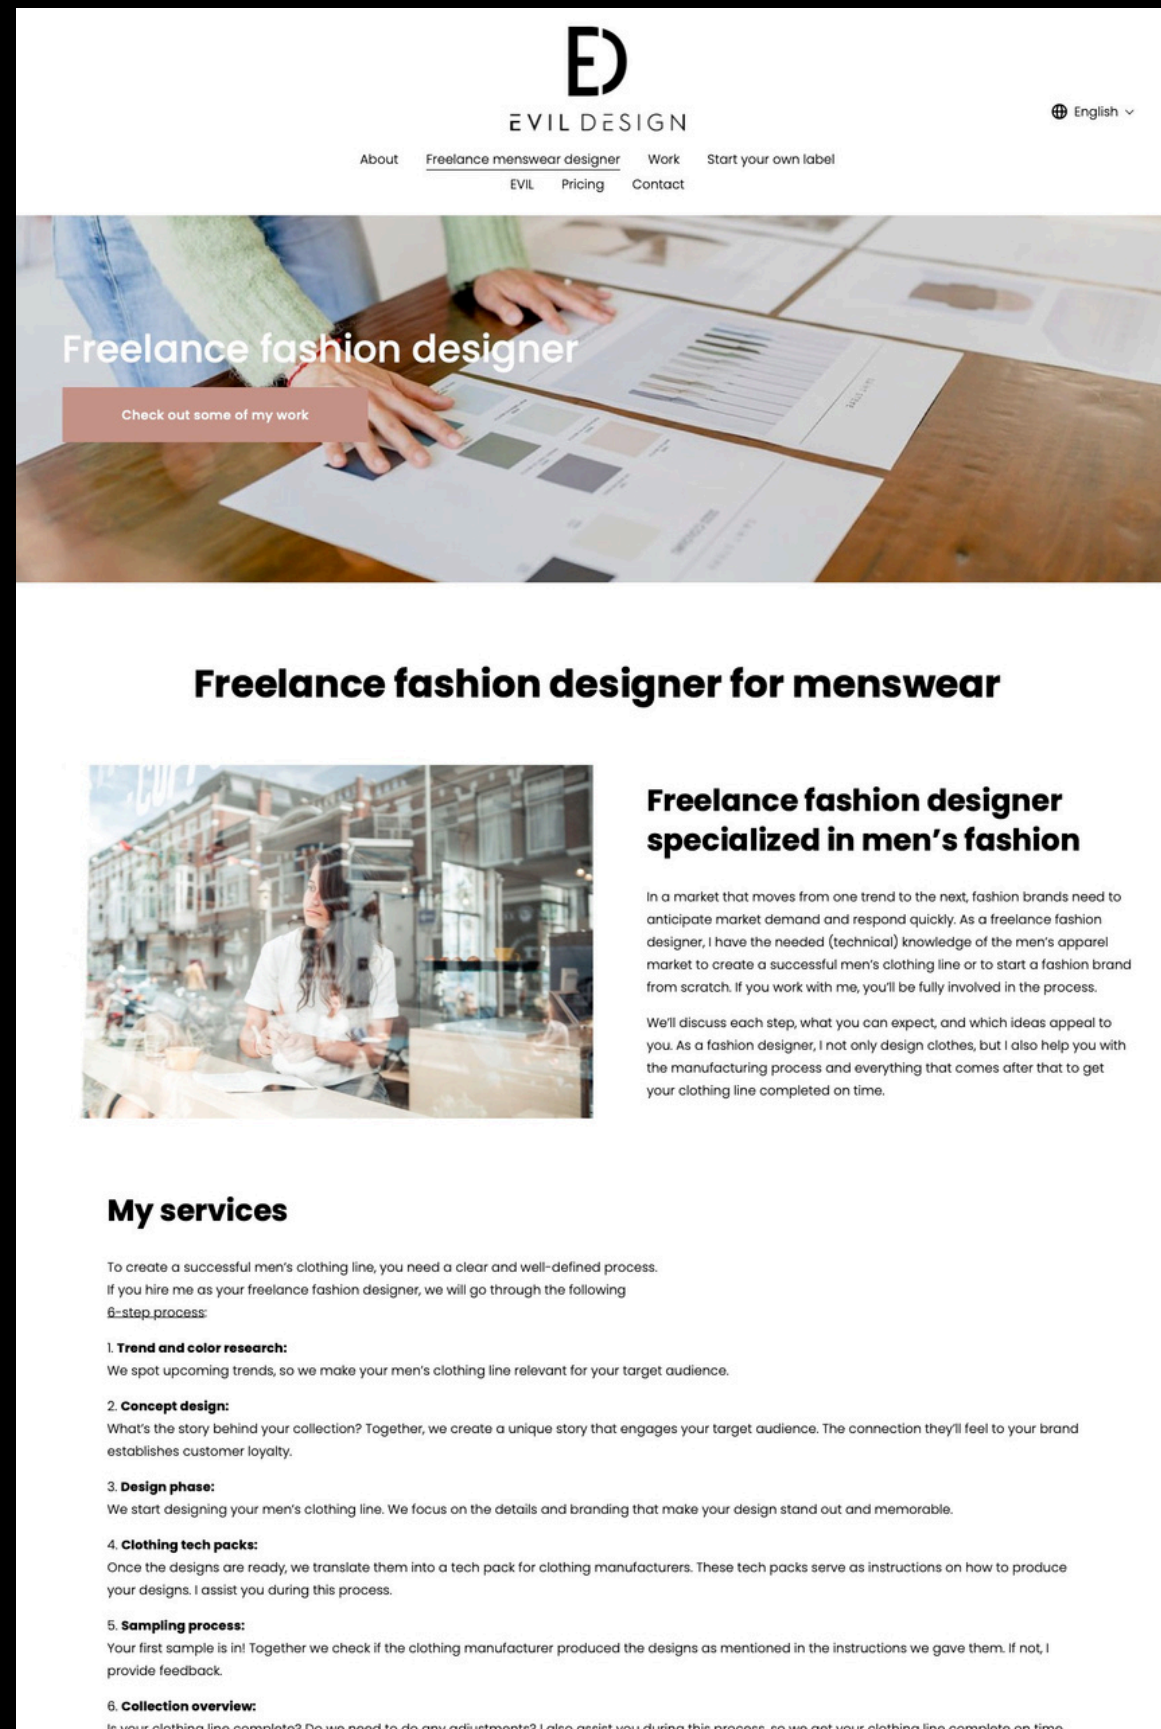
ED

EVIL DESIGN

English

About Freelance menswear designer Work Start your own label EVIL Pricing Contact

Freelance fashion designer

Check out some of my work

Freelance fashion designer for menswear

Freelance fashion designer specialized in men's fashion

In a market that moves from one trend to the next, fashion brands need to anticipate market demand and respond quickly. As a freelance fashion designer, I have the needed (technical) knowledge of the men's apparel market to create a successful men's clothing line or to start a fashion brand from scratch. If you work with me, you'll be fully involved in the process.

We'll discuss each step, what you can expect, and which ideas appeal to you. As a fashion designer, I not only design clothes, but I also help you with the manufacturing process and everything that comes after that to get your clothing line completed on time.

My services

To create a successful men's clothing line, you need a clear and well-defined process. If you hire me as your freelance fashion designer, we will go through the following 6-step process:

1. Trend and color research:
We spot upcoming trends, so we make your men's clothing line relevant for your target audience.

2. Concept design:
What's the story behind your collection? Together, we create a unique story that engages your target audience. The connection they'll feel to your brand establishes customer loyalty.

3. Design phase:
We start designing your men's clothing line. We focus on the details and branding that make your design stand out and memorable.

4. Clothing tech packs:
Once the designs are ready, we translate them into a tech pack for clothing manufacturers. These tech packs serve as instructions on how to produce your designs. I assist you during this process.

5. Sampling process:
Your first sample is in! Together we check if the clothing manufacturer produced the designs as mentioned in the instructions we gave them. If not, I provide feedback.

6. Collection overview:
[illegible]